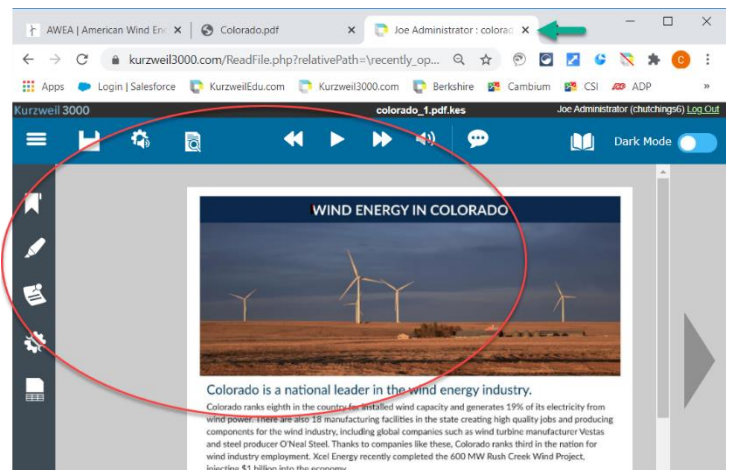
AWEA | American Wind En ×
Colorado.pdf ×
Joe Administrator : colorac ×

kurzweil3000.com/ReadFile.php?relativePath=\recently_op...

Apps Login | Salesforce KurzweilEdu.com Kurzweil3000.com Berkshire Cambium CSI ADP »

Kurzweil 3000 colorado_1.pdf.kes Joe Administrator (chutchings6) Log Out

Dark Mode

WIND ENERGY IN COLORADO

Colorado is a national leader in the wind energy industry.

Colorado ranks eighth in the country for installed wind capacity and generates 19% of its electricity from wind power. There are also 18 manufacturing facilities in the state creating high quality jobs and producing components for the wind industry, including global companies such as wind turbine manufacturer Vestas and steel producer O'Neal Steel. Thanks to companies like these, Colorado ranks third in the nation for wind industry employment. Xcel Energy recently completed the 600 MW Rush Creek Wind Project, injecting $1 billion into the economy.